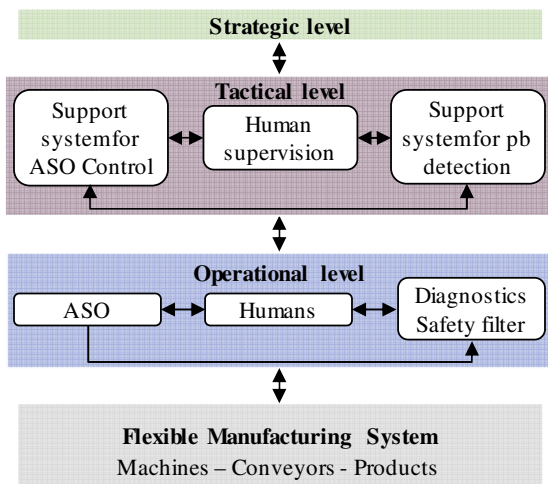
Strategic level

Tactical level

Support systemfor ASO Control

Human supervision

Support systemfor pb detection

Operational level

ASO

Humans

Diagnostics Safety filter

Flexible Manufacturing System

Machines – Conveyors - Products